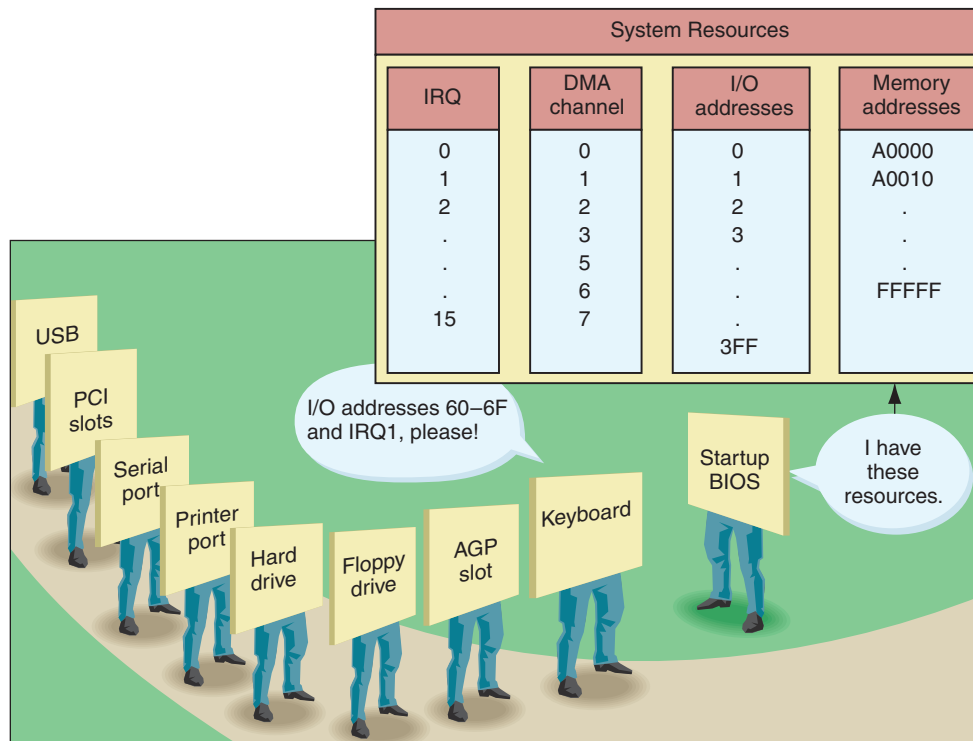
System Resources

| IRQ | DMA channel | I/O addresses | Memory addresses |
|---|---|---|---|
| 0 | 0 | 0 | A0000 |
| 1 | 1 | 1 | A0010 |
| 2 | 2 | 2 | . |
| . | 3 | 3 | . |
| . | 5 | . | . |
| . | 6 | . | FFFFF |
| 15 | 7 | . | |
| | | 3FF | |

I/O addresses 60–6F and IRQ1, please!

I have these resources.

Startup BIOS

USB

PCI slots

Serial port

Printer port

Hard drive

Floppy drive

AGP slot

Keyboard